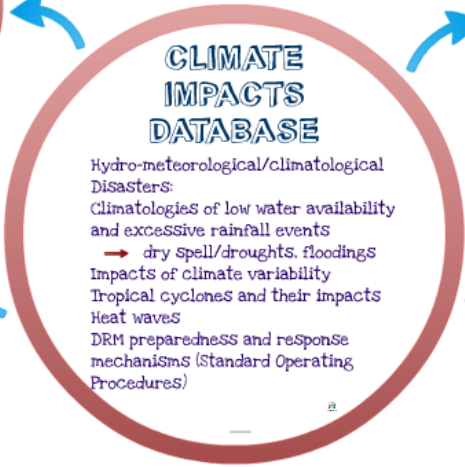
CLIMATE IMPACTS DATABASE

Hydro-meteorological/climatological Disasters:
Climatologies of low water availability and excessive rainfall events
→ dry spell/droughts, floodings
Impacts of climate variability
Tropical cyclones and their impacts
Heat waves
DRM preparedness and response mechanisms (Standard Operating Procedures)